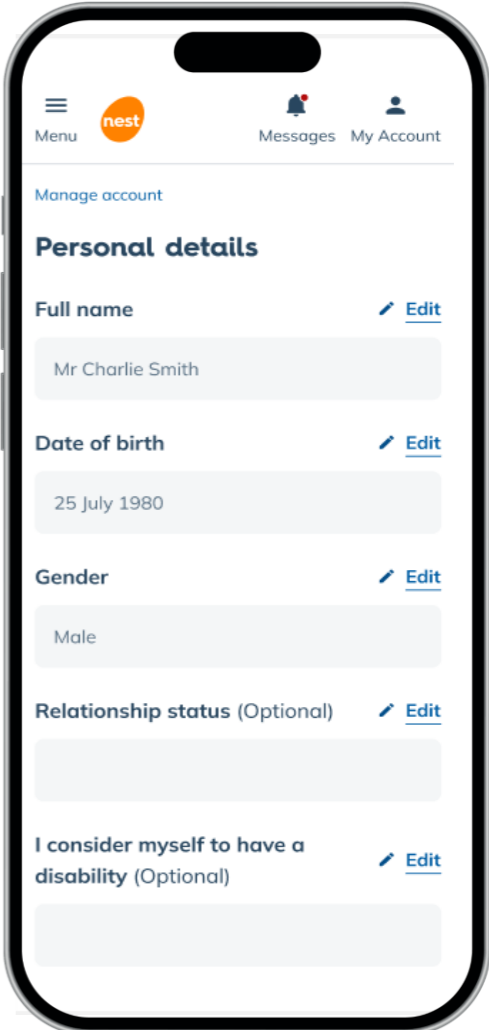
Menu
nest
Messages
My Account

Manage account

Personal details

Full name
Edit
Mr Charlie Smith

Date of birth
Edit
25 July 1980

Gender
Edit
Male

Relationship status (Optional)
Edit

I consider myself to have a disability (Optional)
Edit